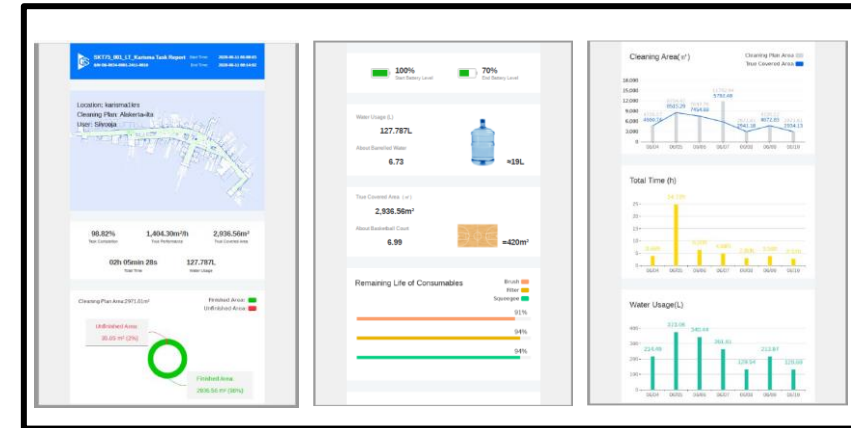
SX775_001_LT_Kariama Task Report
Start Time 2020-08-11 05:00:01
End Time 2020-08-11 08:14:02
SN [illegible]

Location: kariama1krs
Cleaning Plan: Alakeria-lita
User: Siroaja

98.82%
Task Completion

1,404.30m²/h
Total Performance

2,936.56m²
Total Covered Area

02h 05min 28s
Total Time

127.787L
Water Usage

Cleaning Plan Area 2971.01m²

Finished Area
Unfinished Area

Unfinished Area
35.03 m² (2%)

Finished Area
2936.56 m² (98%)

100%
Start Battery Level

70%
End Battery Level

Water Usage (L)
127.787L

About Barrelled Water
6.73
≈19L

Total Covered Area (m²)
2,936.56m²

About Basketball Court
6.99
≈420m²

Remaining Life of Consumables
Brush
Filter
Squeegee
91%
94%
94%

Cleaning Area(m²)
Cleaning Plan Area
True Covered Area
15,000
12,000
10,000
9,000
6,000
3,000
0
06/04 06/05 06/06 06/07 06/08 06/09 06/10

Total Time (h)
25
20
15
10
5
0
06/04 06/05 06/06 06/07 06/08 06/09 06/10

Water Usage(L)
400
300
200
100
0
224.66
373.06
340.44
264.41
129.04
213.87
128.68
06/04 06/05 06/06 06/07 06/08 06/09 06/10